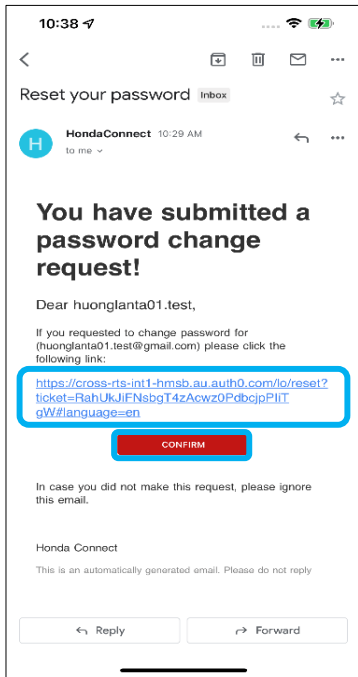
10:38

Reset your password Inbox

H

HondaConnect 10:29 AM

to me

You have submitted a password change request!

Dear huonglanta01.test,

If you requested to change password for (huonglanta01.test@gmail.com) please click the following link:

https://cross-rts-int1-hmsb.au.auth0.com/lo/reset?ticket=RahUkJiFNsbgT4zAcwz0PdbcjpPliTgW#language=en

CONFIRM

In case you did not make this request, please ignore this email.

Honda Connect

This is an automatically generated email. Please do not reply

Reply

Forward